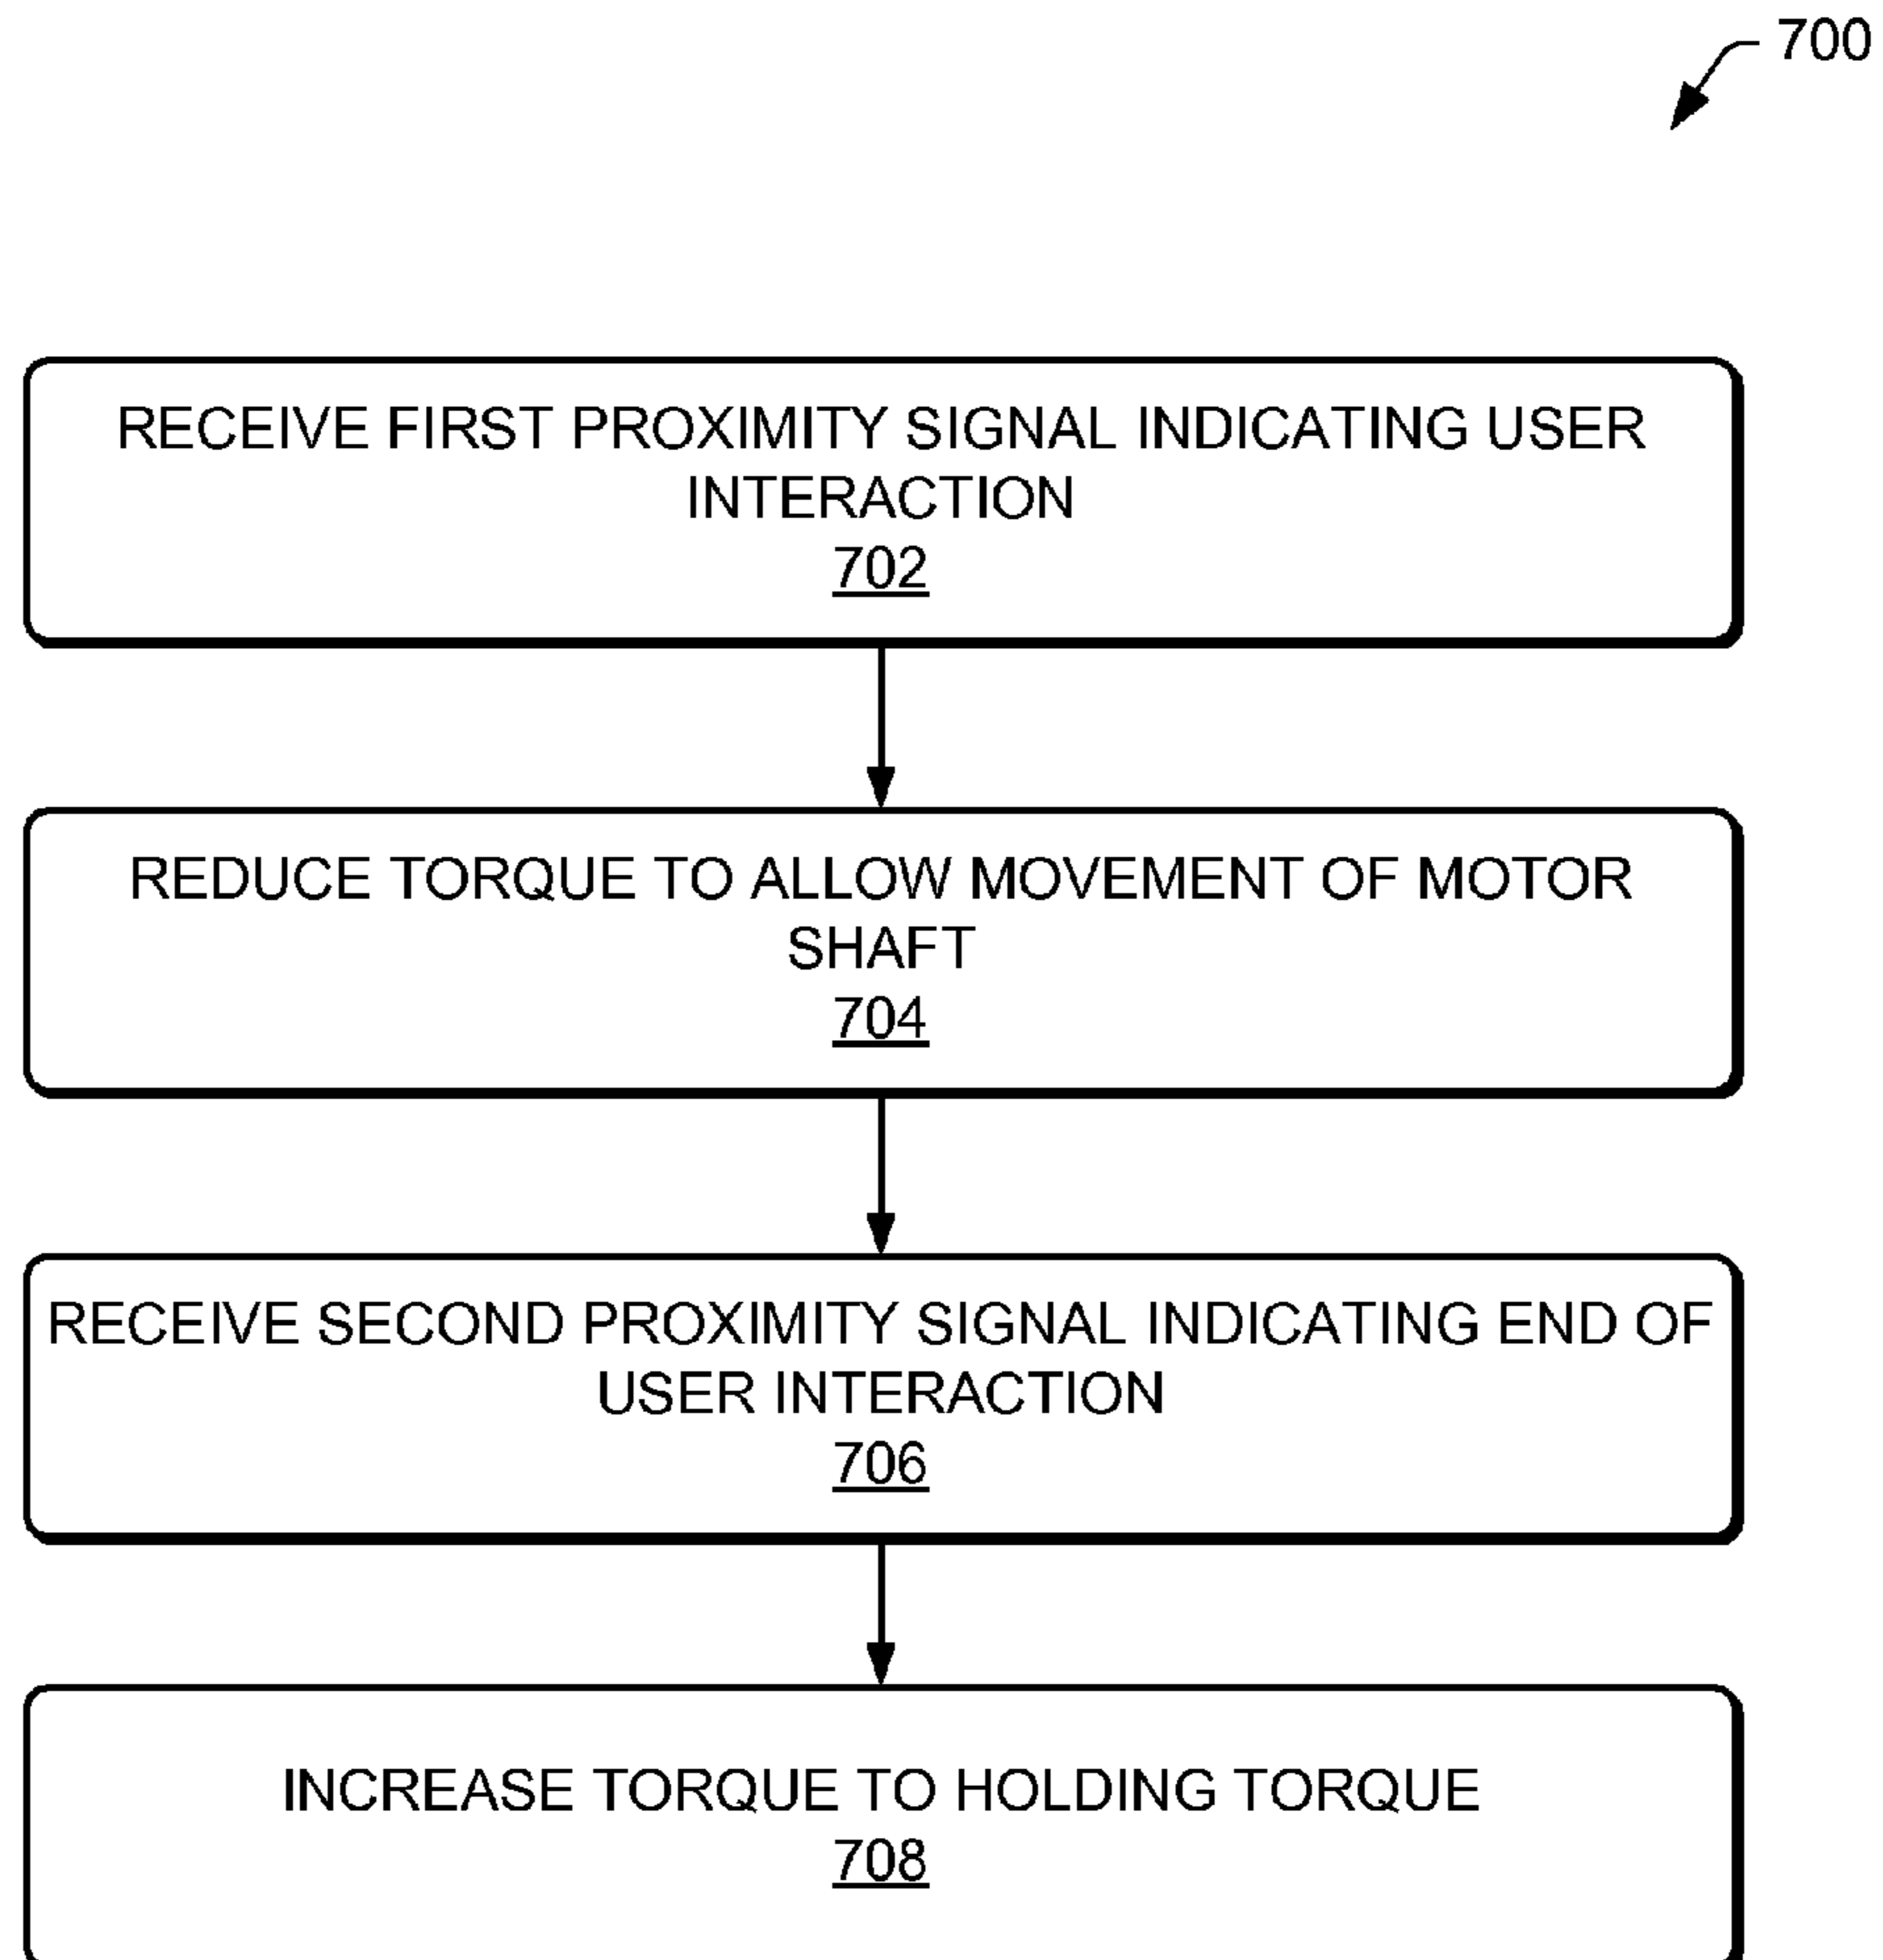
700

RECEIVE FIRST PROXIMITY SIGNAL INDICATING USER INTERACTION
702

REDUCE TORQUE TO ALLOW MOVEMENT OF MOTOR SHAFT
704

RECEIVE SECOND PROXIMITY SIGNAL INDICATING END OF USER INTERACTION
706

INCREASE TORQUE TO HOLDING TORQUE
708